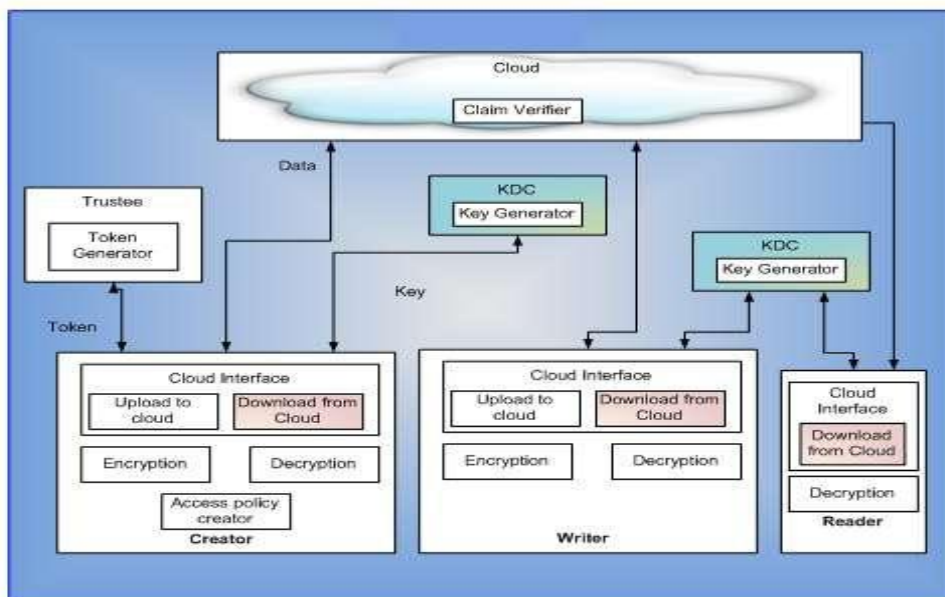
Cloud

Claim Verifier

Data

KDC

Key Generator

Trustee

Token Generator

KDC

Key Generator

Key

Token

Cloud Interface

Upload to cloud

Download from Cloud

Encryption

Decryption

Access policy creator

Creator

Cloud Interface

Upload to cloud

Download from Cloud

Encryption

Decryption

Writer

Cloud Interface

Download from Cloud

Decryption

Reader